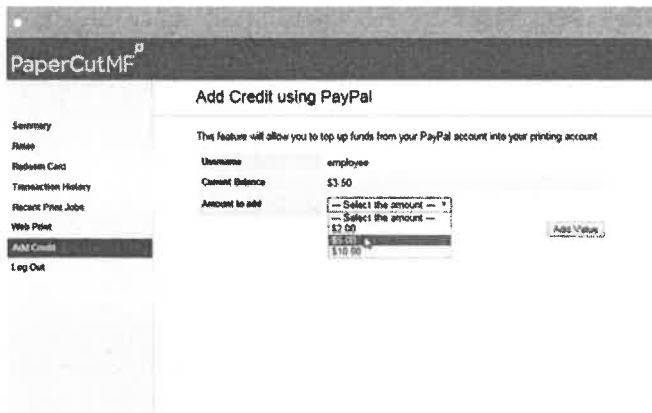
PaperCutMF

Summary
Rates
Redeem Card
Transaction History
Recent Print Jobs
Web Print
Add Credit
Log Out

Add Credit using PayPal

This feature will allow you to top up funds from your PayPal account into your printing account.

Username employee
Current Balance $3.50
Amount to add -- Select the amount --

-- Select the amount --
$2.00
$5.00
$10.00

Add Value